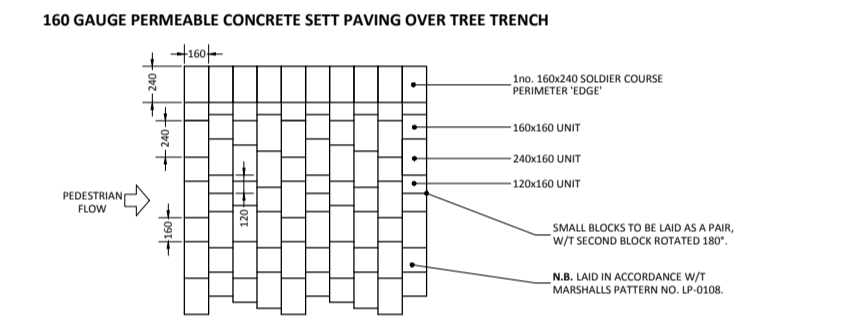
160 GAUGE PERMEABLE CONCRETE SETT PAVING OVER TREE TRENCH

160

240

240

120

160

PEDESTRIAN FLOW

1no. 160x240 SOLDIER COURSE PERIMETER 'EDGE'

160x160 UNIT

240x160 UNIT

120x160 UNIT

SMALL BLOCKS TO BE LAID AS A PAIR, W/T SECOND BLOCK ROTATED 180°.

N.B. LAID IN ACCORDANCE W/T MARSHALLS PATTERN NO. LP-0108.